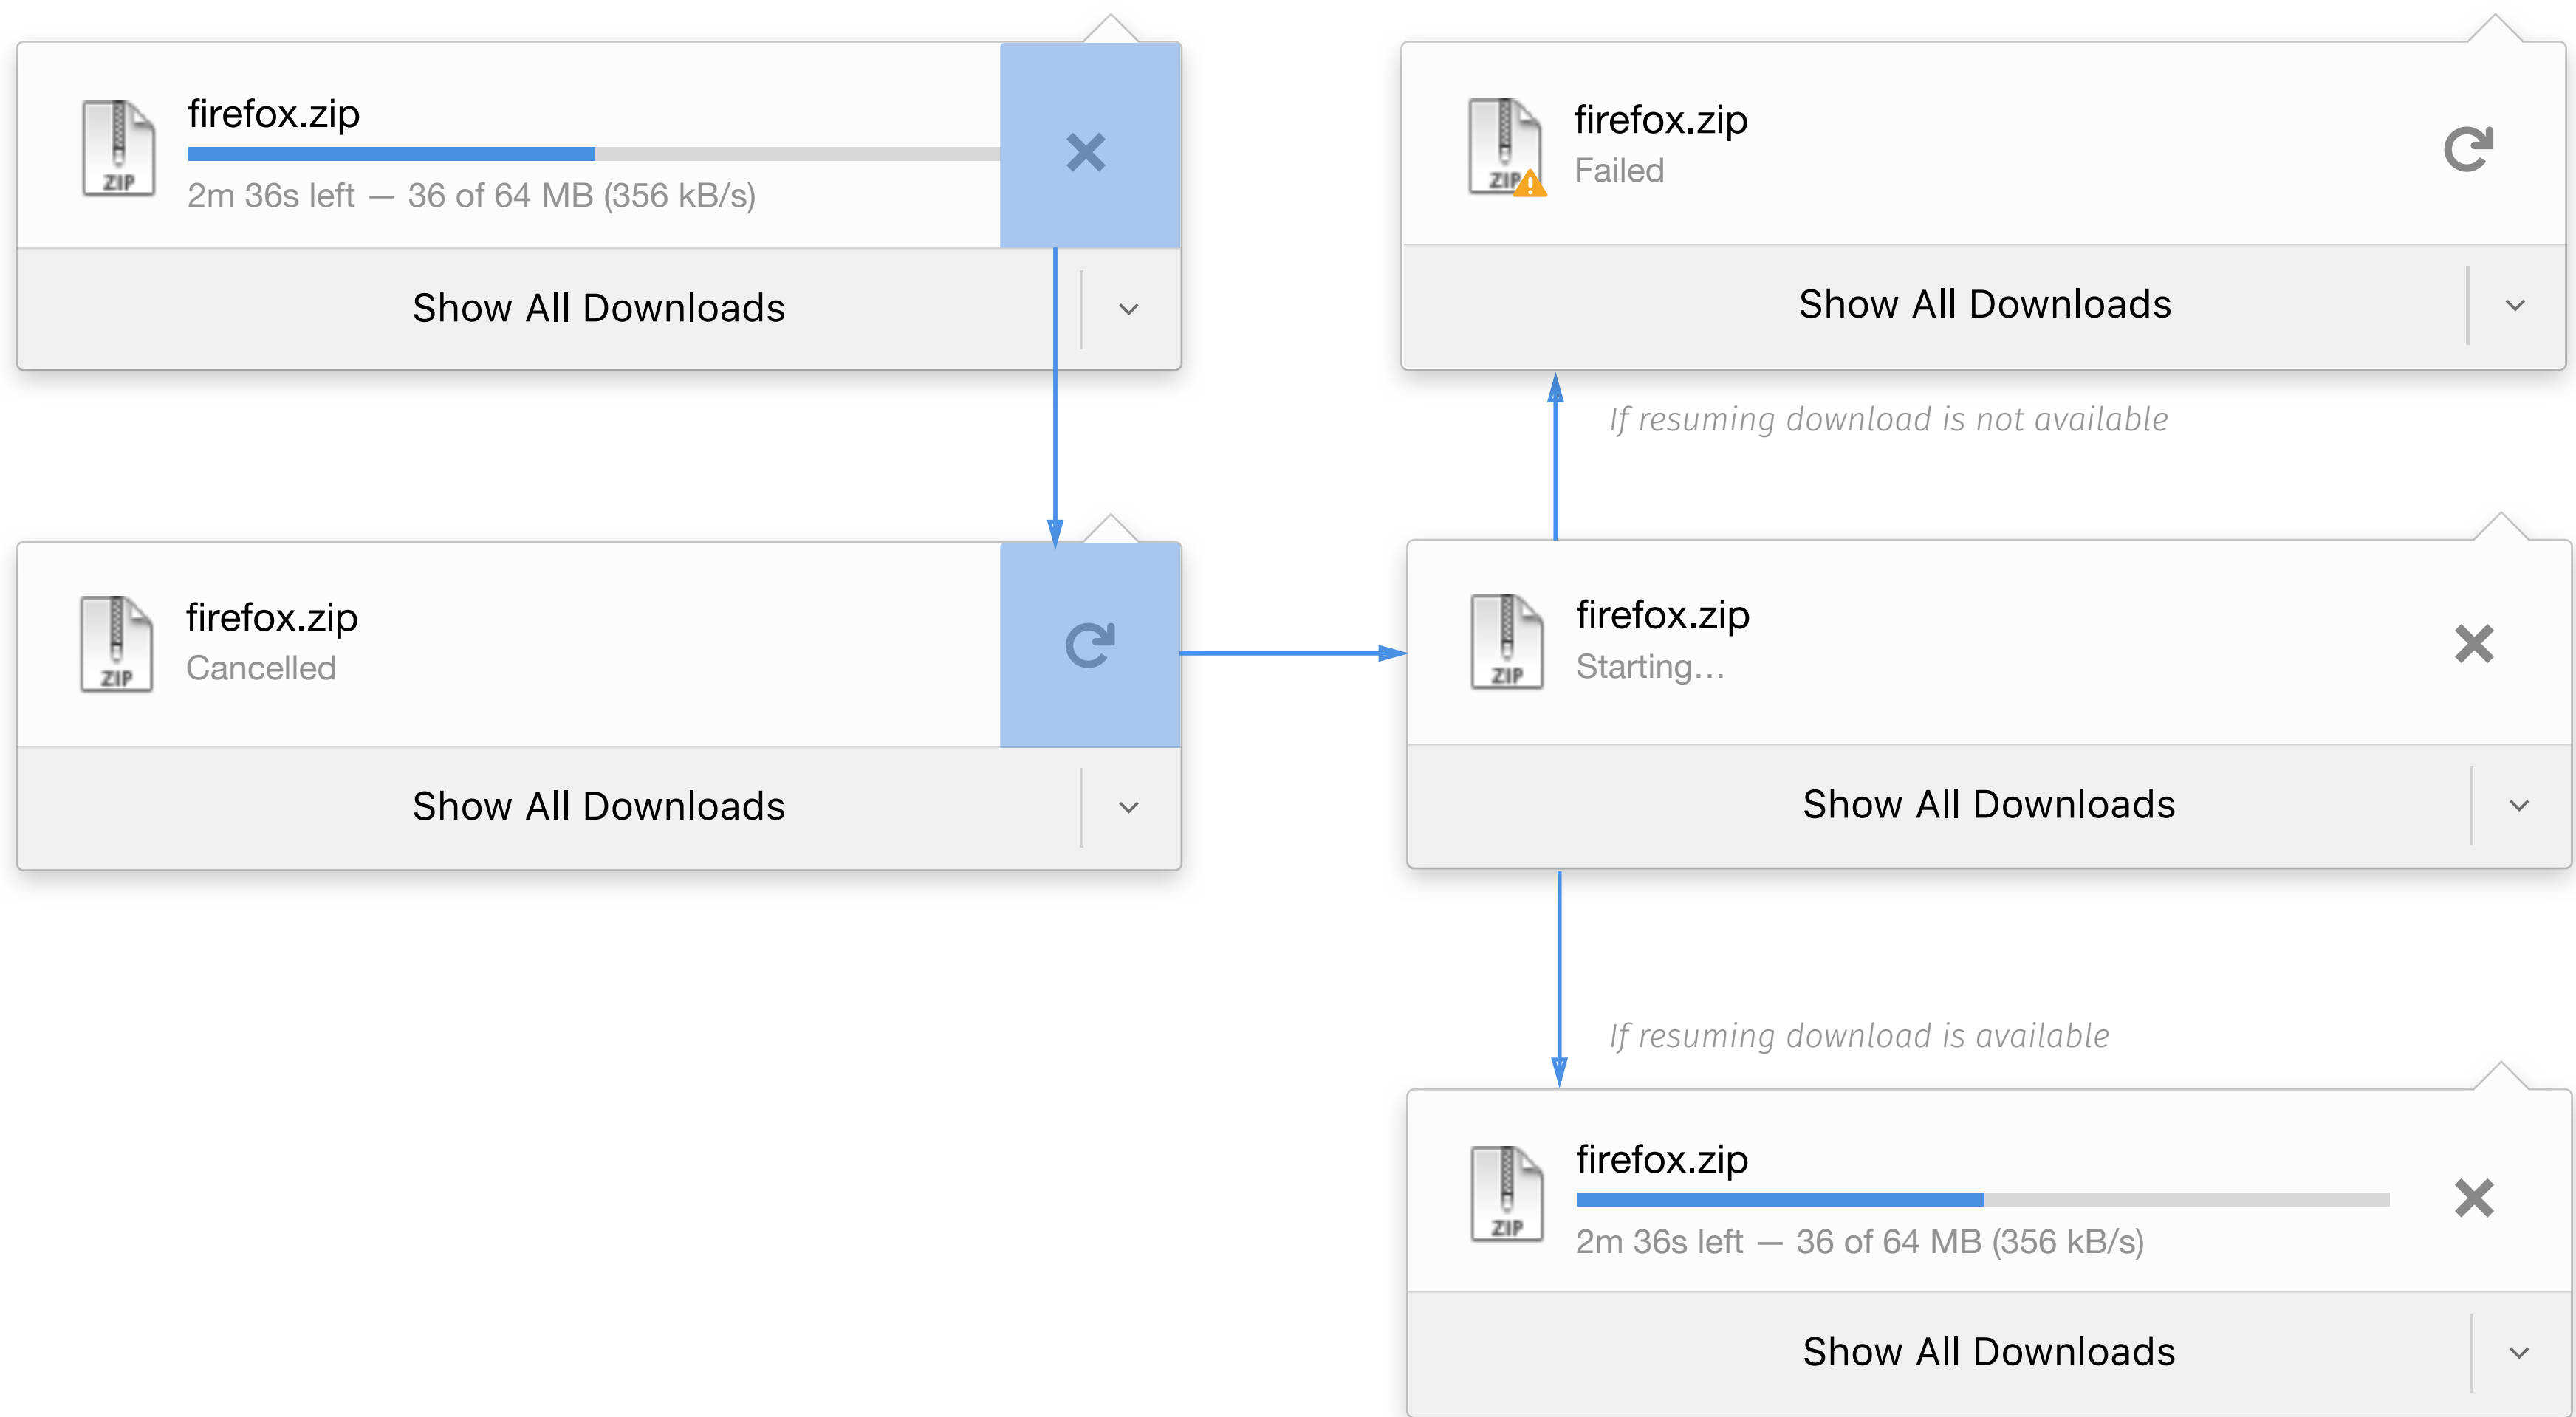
ZIP
firefox.zip
2m 36s left — 36 of 64 MB (356 kB/s)
Show All Downloads

ZIP
firefox.zip
Failed
Show All Downloads

If resuming download is not available

ZIP
firefox.zip
Cancelled
Show All Downloads

ZIP
firefox.zip
Starting…
Show All Downloads

If resuming download is available

ZIP
firefox.zip
2m 36s left — 36 of 64 MB (356 kB/s)
Show All Downloads